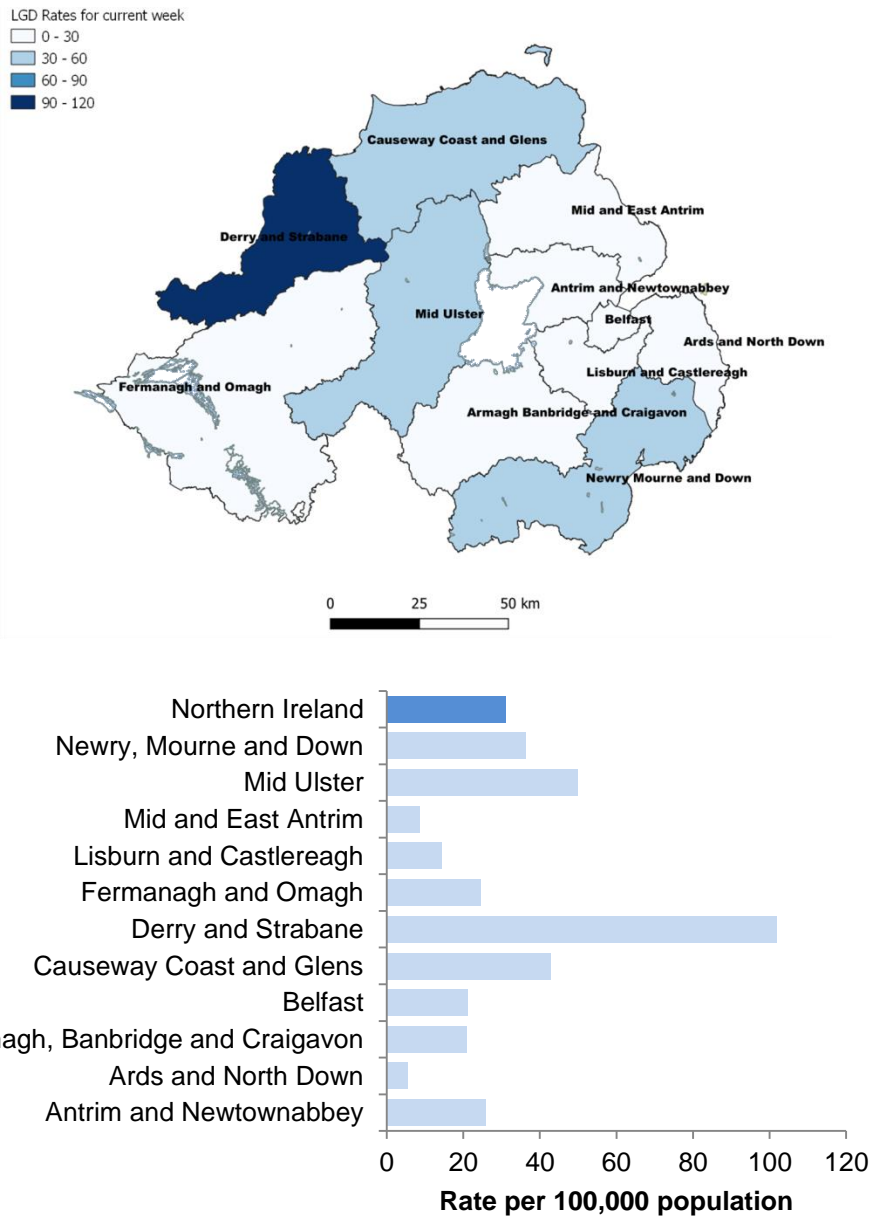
LGD Rates for current week
0 - 30
30 - 60
60 - 90
90 - 120

Causeway Coast and Glens
Mid and East Antrim
Derry and Strabane
Antrim and Newtownabbey
Mid Ulster
Belfast
Ards and North Down
Lisburn and Castlereagh
Fermanagh and Omagh
Armagh Banbridge and Craigavon
Newry Mourne and Down

0 25 50 km

Northern Ireland
Newry, Mourne and Down
Mid Ulster
Mid and East Antrim
Lisburn and Castlereagh
Fermanagh and Omagh
Derry and Strabane
Causeway Coast and Glens
Belfast
agh, Banbridge and Craigavon
Ards and North Down
Antrim and Newtownabbey

0 20 40 60 80 100 120
Rate per 100,000 population